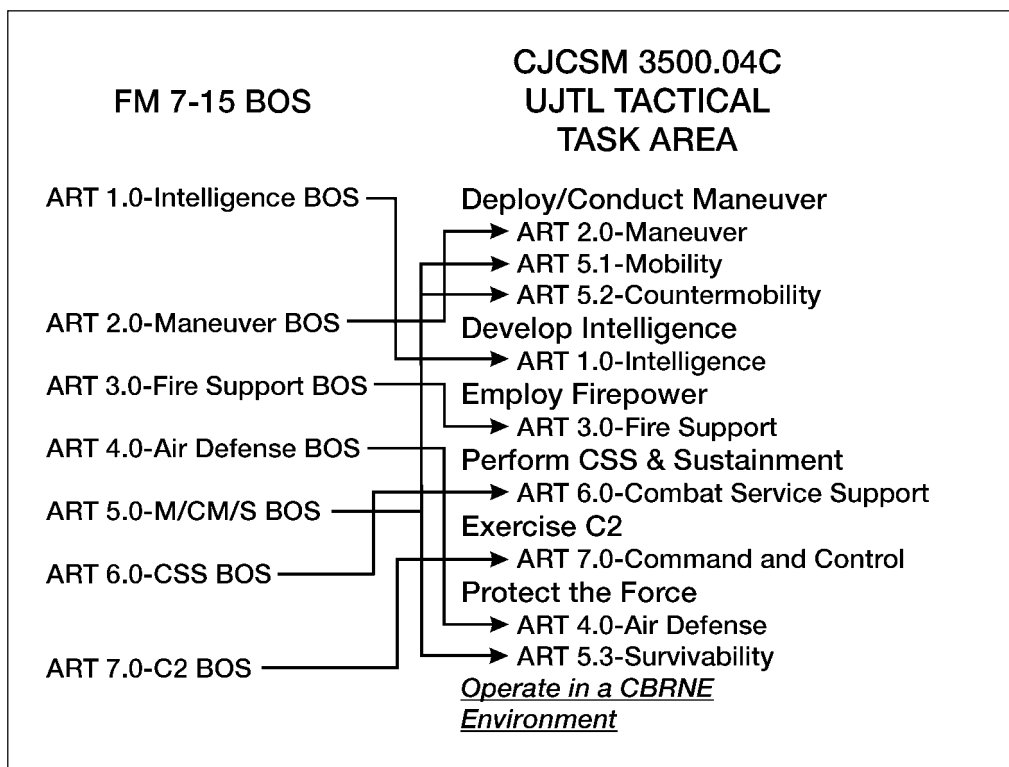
FM 7-15 BOS

CJCSM 3500.04C
UJTL TACTICAL
TASK AREA

ART 1.0-Intelligence BOS

ART 2.0-Maneuver BOS

ART 3.0-Fire Support BOS

ART 4.0-Air Defense BOS

ART 5.0-M/CM/S BOS

ART 6.0-CSS BOS

ART 7.0-C2 BOS

Deploy/Conduct Maneuver
ART 2.0-Maneuver
ART 5.1-Mobility
ART 5.2-Countermobility

Develop Intelligence
ART 1.0-Intelligence

Employ Firepower
ART 3.0-Fire Support

Perform CSS & Sustainment
ART 6.0-Combat Service Support

Exercise C2
ART 7.0-Command and Control

Protect the Force
ART 4.0-Air Defense
ART 5.3-Survivability

Operate in a CBRNE Environment